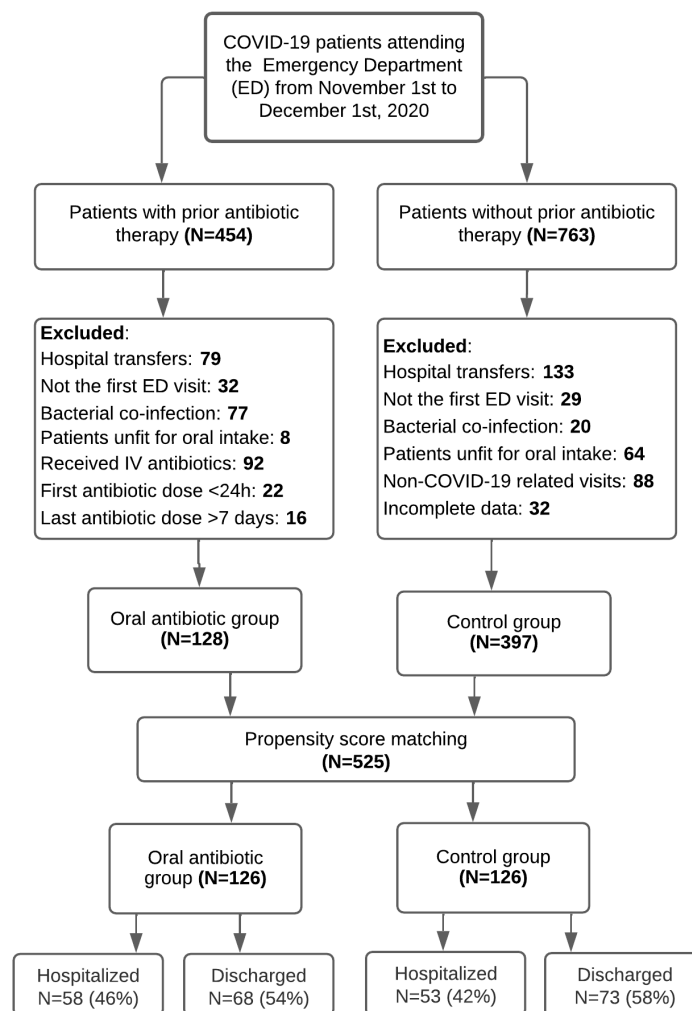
COVID-19 patients attending the Emergency Department (ED) from November 1st to December 1st, 2020

Patients with prior antibiotic therapy **(N=454)**

Patients without prior antibiotic therapy **(N=763)**

**Excluded**:
Hospital transfers: **79**
Not the first ED visit: **32**
Bacterial co-infection: **77**
Patients unfit for oral intake: **8**
Received IV antibiotics: **92**
First antibiotic dose <24h: **22**
Last antibiotic dose >7 days: **16**

**Excluded**:
Hospital transfers: **133**
Not the first ED visit: **29**
Bacterial co-infection: **20**
Patients unfit for oral intake: **64**
Non-COVID-19 related visits: **88**
Incomplete data: **32**

Oral antibiotic group **(N=128)**

Control group **(N=397)**

Propensity score matching **(N=525)**

Oral antibiotic group **(N=126)**

Control group **(N=126)**

Hospitalized N=58 (46%)

Discharged N=68 (54%)

Hospitalized N=53 (42%)

Discharged N=73 (58%)